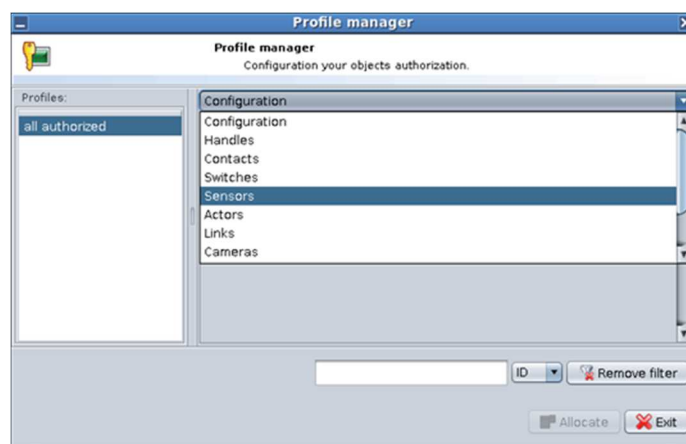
Profile manager

Profile manager

Configuration your objects authorization.

Profiles:

all authorized

Configuration

Configuration
Handles
Contacts
Switches
Sensors
Actors
Links
Cameras

ID

Remove filter

Allocate

Exit